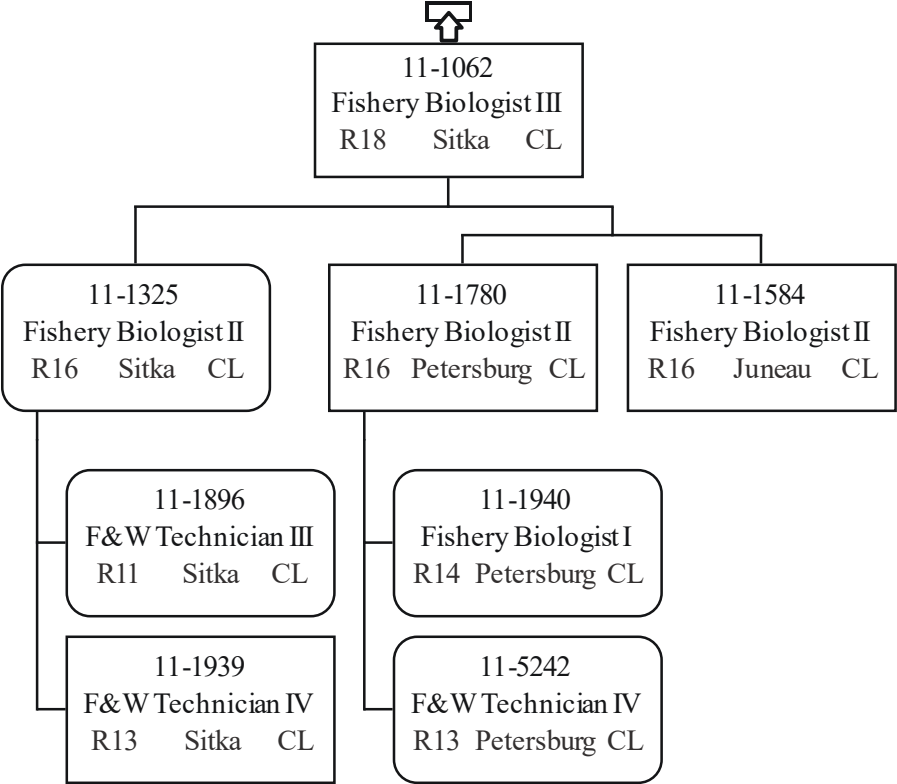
11-1062
Fishery Biologist III
R18 Sitka CL

11-1325
Fishery Biologist II
R16 Sitka CL

11-1780
Fishery Biologist II
R16 Petersburg CL

11-1584
Fishery Biologist II
R16 Juneau CL

11-1896
F&W Technician III
R11 Sitka CL

11-1939
F&W Technician IV
R13 Sitka CL

11-1940
Fishery Biologist I
R14 Petersburg CL

11-5242
F&W Technician IV
R13 Petersburg CL